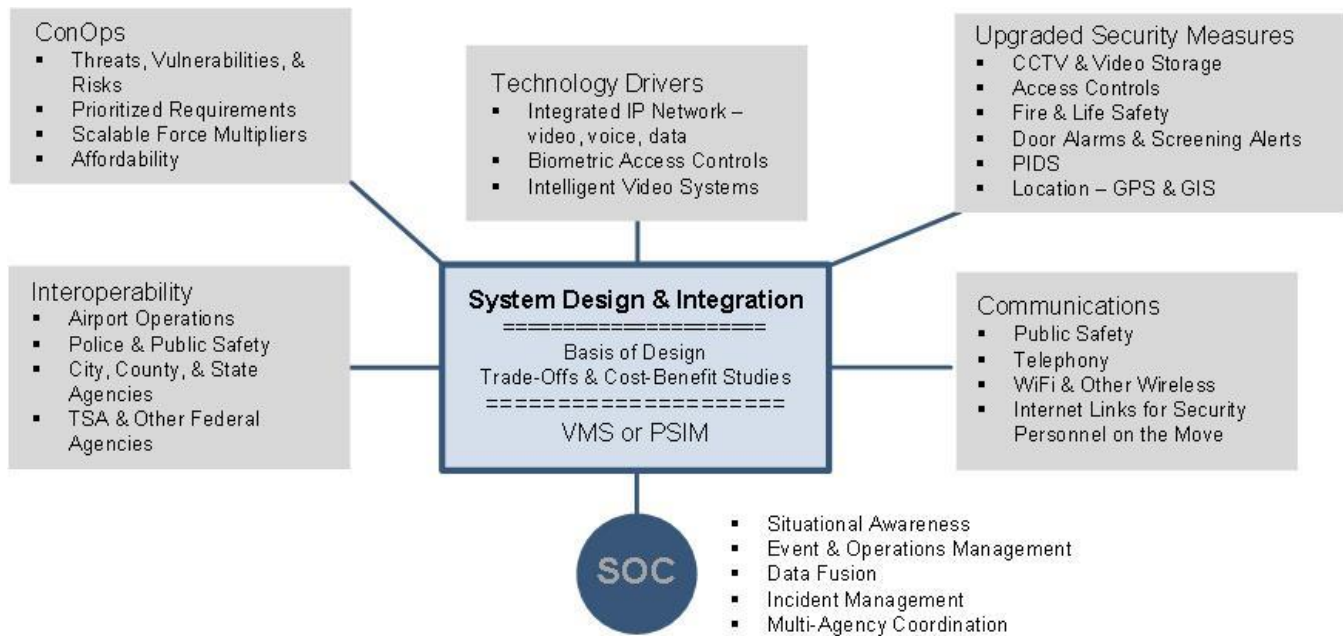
ConOps
- Threats, Vulnerabilities, & Risks
- Prioritized Requirements
- Scalable Force Multipliers
- Affordability

Technology Drivers
- Integrated IP Network – video, voice, data
- Biometric Access Controls
- Intelligent Video Systems

Upgraded Security Measures
- CCTV & Video Storage
- Access Controls
- Fire & Life Safety
- Door Alarms & Screening Alerts
- PIDS
- Location – GPS & GIS

Interoperability
- Airport Operations
- Police & Public Safety
- City, County, & State Agencies
- TSA & Other Federal Agencies

System Design & Integration
====================
Basis of Design
Trade-Offs & Cost-Benefit Studies
=====================
VMS or PSIM

Communications
- Public Safety
- Telephony
- WiFi & Other Wireless
- Internet Links for Security Personnel on the Move

SOC

- Situational Awareness
- Event & Operations Management
- Data Fusion
- Incident Management
- Multi-Agency Coordination